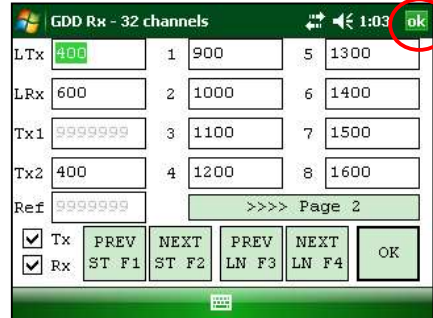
GDD Rx - 32 channels 1:03 ok

LTx 400
LRx 600
Tx1 9999999
Tx2 400
Ref 9999999

1 900
2 1000
3 1100
4 1200

5 1300
6 1400
7 1500
8 1600

>>>> Page 2

Tx
Rx

PREV ST F1
NEXT ST F2
PREV LN F3
NEXT LN F4
OK